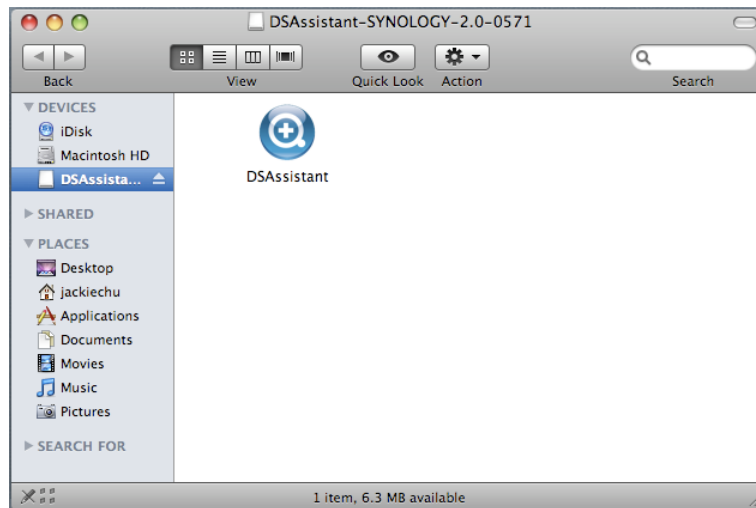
DSAssistant-SYNOLOGY-2.0-0571

Back

View

Quick Look

Action

Search

▼ DEVICES

iDisk

Macintosh HD

DSAssista...

▶ SHARED

▼ PLACES

Desktop

jackiechu

Applications

Documents

Movies

Music

Pictures

▶ SEARCH FOR

DSAssistant

1 item, 6.3 MB available